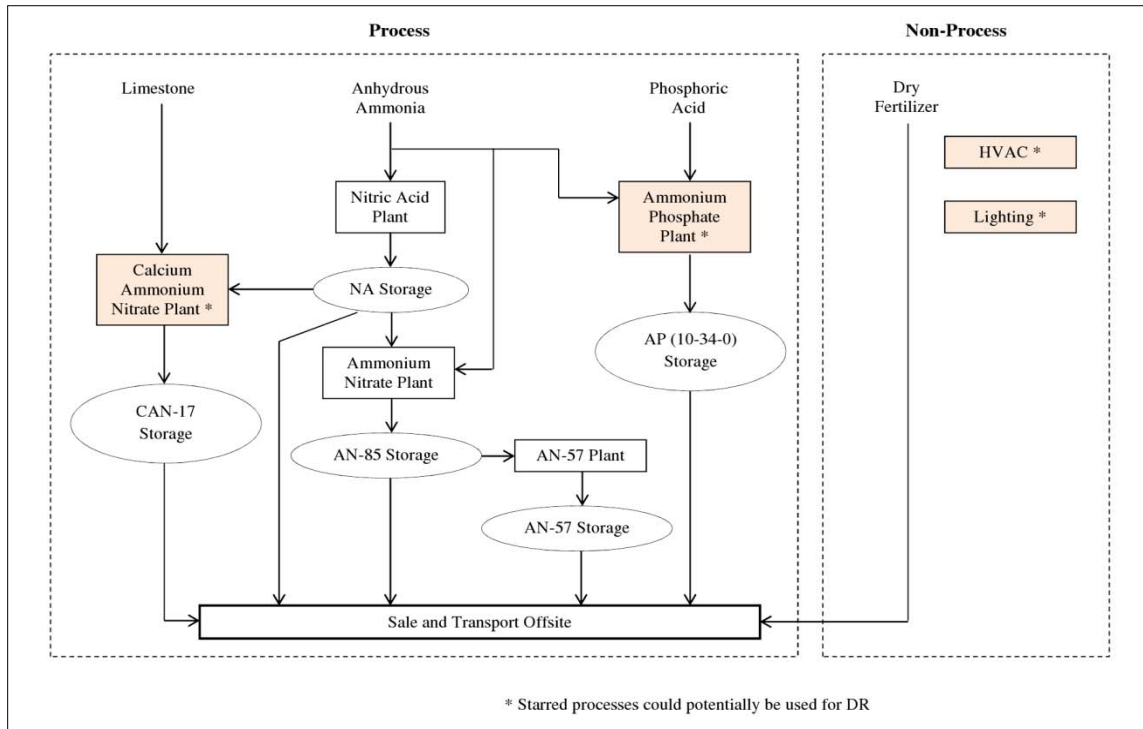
Process

Non-Process

Limestone

Anhydrous Ammonia

Phosphoric Acid

Dry Fertilizer

HVAC *

Lighting *

Nitric Acid Plant

Ammonium Phosphate Plant *

Calcium Ammonium Nitrate Plant *

NA Storage

Ammonium Nitrate Plant

AP (10-34-0) Storage

CAN-17 Storage

AN-85 Storage

AN-57 Plant

AN-57 Storage

Sale and Transport Offsite

* Starred processes could potentially be used for DR